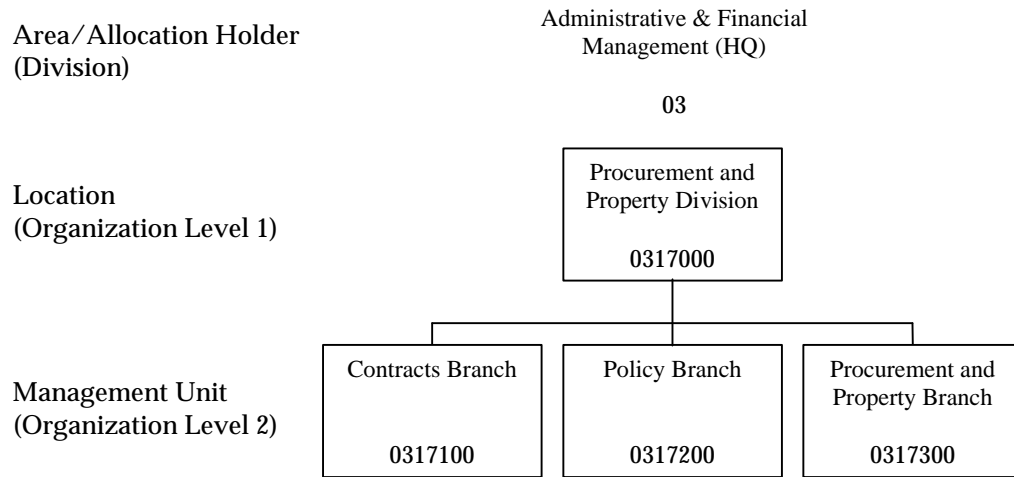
Area/Allocation Holder (Division)

Administrative & Financial Management (HQ)

03

Location (Organization Level 1)

Procurement and Property Division

0317000

Management Unit (Organization Level 2)

Contracts Branch

0317100

Policy Branch

0317200

Procurement and Property Branch

0317300